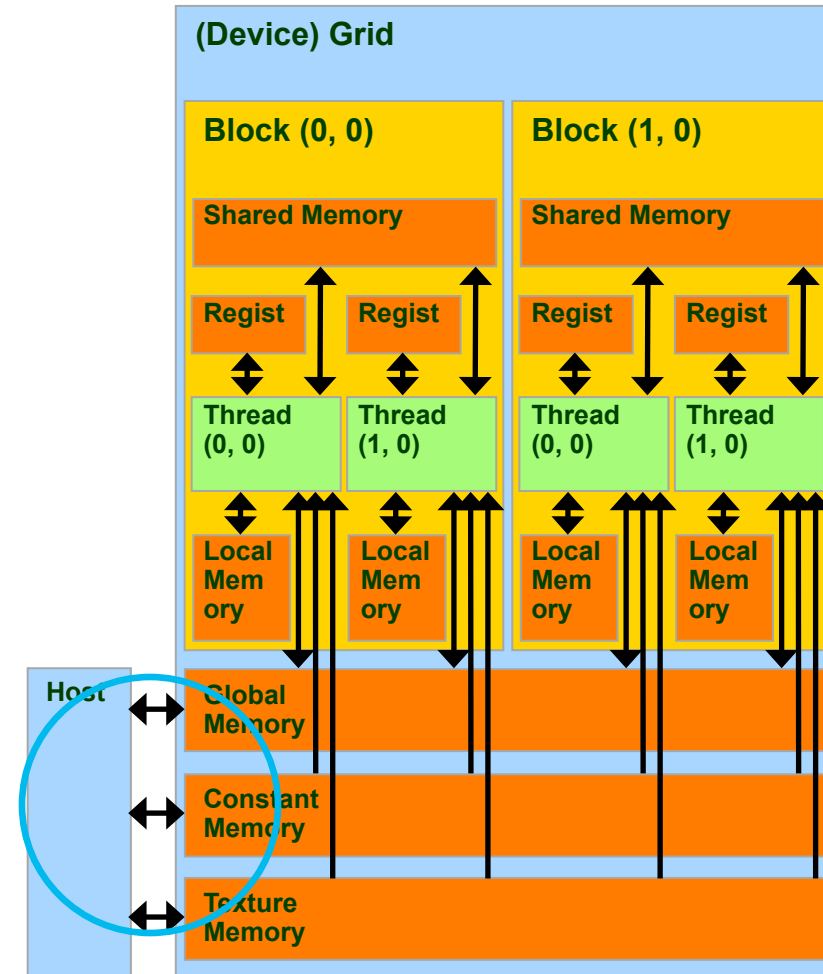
(Device) Grid

Block (0, 0)

Shared Memory

Regist

Regist

Thread (0, 0)

Thread (1, 0)

Local Memory

Local Memory

Block (1, 0)

Shared Memory

Regist

Regist

Thread (0, 0)

Thread (1, 0)

Local Memory

Local Memory

Host

Global Memory

Constant Memory

Texture Memory